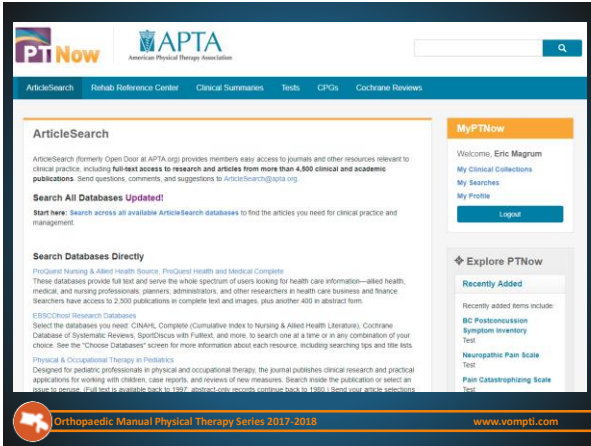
PTNow

APTA
American Physical Therapy Association

ArticleSearch | Rehab Reference Center | Clinical Summaries | Tests | CPGs | Cochrane Reviews

ArticleSearch

ArticleSearch (formerly Open Door at APTA.org) provides members easy access to journals and other resources relevant to clinical practice, including full-text access to research and articles from more than 4,500 clinical and academic publications. Send questions, comments, and suggestions to ArticleSearch@apta.org.

Search All Databases Updated!

Start here: Search across all available ArticleSearch databases to find the articles you need for clinical practice and management.

Search Databases Directly

ProQuest Nursing & Allied Health Source, ProQuest Health and Medical Complete
These databases provide full text and serve the whole spectrum of users looking for health care information—allied health, medical, and nursing professionals, planners, administrators, and other researchers in health care business and finance. Searchers have access to 2,500 publications in complete text and images, plus another 400 in abstract form.

EBSCOhost Research Databases
Select the databases you need: CINAHL Complete (Cumulative Index to Nursing & Allied Health Literature), Cochrane Database of Systematic Reviews, SportDiscus with Fulltext, and more, to search one at a time or in any combination of your choice. See the "Choose Databases" screen for more information about each resource, including searching tips and title lists.

Physical & Occupational Therapy in Pediatrics
Designed for pediatric professionals in physical and occupational therapy, the journal publishes clinical research and practical applications for working with children, case reports, and reviews of new measures. Search inside the publication or select an issue to peruse. (Full text is available back to 1997; abstract-only records continue back to 1980.) Send your article selections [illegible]

MyPTNow

Welcome, Eric Magrum

My Clinical Collections
My Searches
My Profile

Logout

Explore PTNow

Recently Added

Recently added items include:

BC Postconcussion Symptom Inventory
Test

Neuropathic Pain Scale
Test

Pain Catastrophizing Scale
Test

Orthopaedic Manual Physical Therapy Series 2017-2018
www.vompti.com